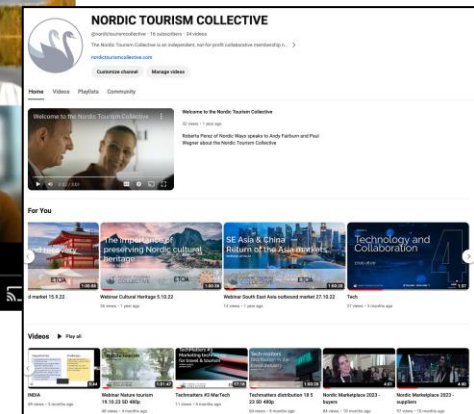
NORDIC TOURISM COLLECTIVE
@nordictourismcollective · 16 subscribers · 34 videos
The Nordic Tourism Collective is an independent, not-for-profit collaborative membership n... >
nordictourismcollective.com
Customize channel Manage videos

Home Videos Playlists Community

Welcome to the Nordic Tourism Collective
Welcome to the Nordic Tourism Collective
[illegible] views · 1 year ago
Roberta Perez of Nordic Ways speaks to Andy Fairburn and Paul Wagner about the Nordic Tourism Collective

For You

d market 15.9.22
The importance of preserving Nordic cultural heritage
ETOA
Webinar Cultural Heritage 5.10.22
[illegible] views · 1 year ago
SE Asia & China Return of the Asia markets
ETOA
Webinar South East Asia outbound market 27.10.22
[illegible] views · 1 year ago
Technology and Collaboration
Tech
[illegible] views · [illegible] months ago

Videos ▶ Play all

INDIA
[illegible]
Webinar Nature tourism 19.10.22 SD 480p
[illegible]
Techmatters #3-MarTech
Marketing technology for travel & tourism
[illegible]
Techmatters distribution 19 5 23 SD 480p
Tech matters Distribution for the travel industry
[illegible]
Nordic Marketplace 2023 - buyers
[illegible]
Nordic Marketplace 2023 - suppliers
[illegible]